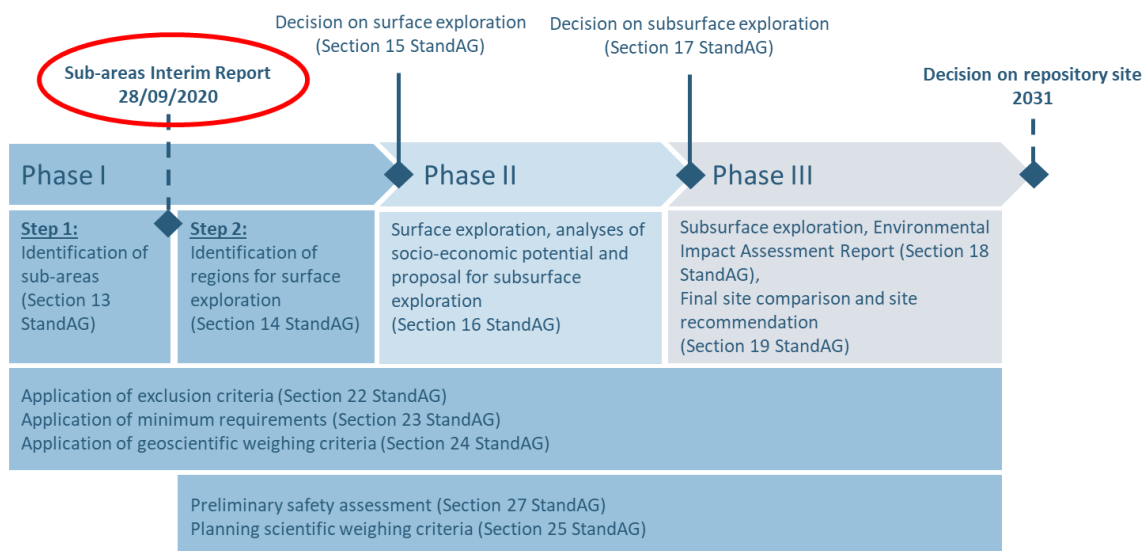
Decision on surface exploration (Section 15 StandAG)

Decision on subsurface exploration (Section 17 StandAG)

Sub-areas Interim Report 28/09/2020

Decision on repository site 2031

Phase I

Phase II

Phase III

Step 1:
Identification of sub-areas (Section 13 StandAG)

Step 2:
Identification of regions for surface exploration (Section 14 StandAG)

Surface exploration, analyses of socio-economic potential and proposal for subsurface exploration (Section 16 StandAG)

Subsurface exploration, Environmental Impact Assessment Report (Section 18 StandAG),
Final site comparison and site recommendation
(Section 19 StandAG)

Application of exclusion criteria (Section 22 StandAG)
Application of minimum requirements (Section 23 StandAG)
Application of geoscientific weighing criteria (Section 24 StandAG)

Preliminary safety assessment (Section 27 StandAG)
Planning scientific weighing criteria (Section 25 StandAG)